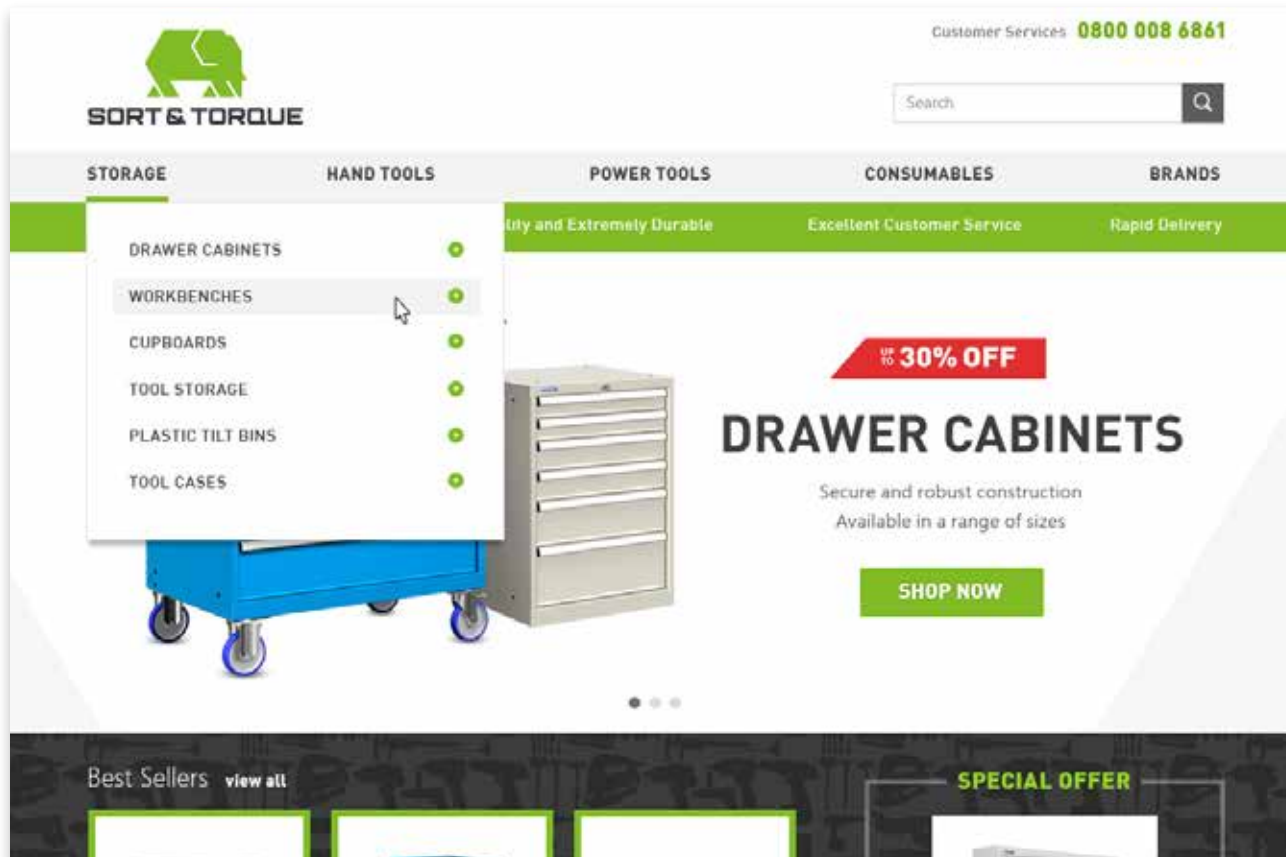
SORT & TORQUE

Customer Services 0800 008 6861

Search

STORAGE HAND TOOLS POWER TOOLS CONSUMABLES BRANDS

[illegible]lity and Extremely Durable Excellent Customer Service Rapid Delivery

DRAWER CABINETS
WORKBENCHES
CUPBOARDS
TOOL STORAGE
PLASTIC TILT BINS
TOOL CASES

UP TO 30% OFF

DRAWER CABINETS

Secure and robust construction
Available in a range of sizes

SHOP NOW

Best Sellers view all

SPECIAL OFFER